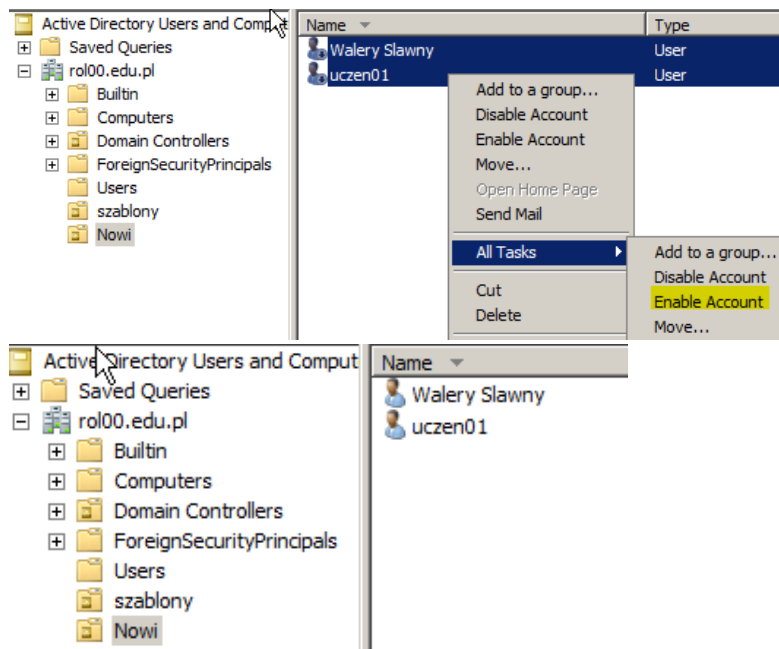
Active Directory Users and Comput
Saved Queries
rol00.edu.pl
Builtin
Computers
Domain Controllers
ForeignSecurityPrincipals
Users
szablony
Nowi

| Name | Type |
|---|---|
| Walery Slawny | User |
| uczen01 | User |

Add to a group...
Disable Account
Enable Account
Move...
Open Home Page
Send Mail
All Tasks
Cut
Delete

Add to a group...
Disable Account
Enable Account
Move...

Active Directory Users and Comput
Saved Queries
rol00.edu.pl
Builtin
Computers
Domain Controllers
ForeignSecurityPrincipals
Users
szablony
Nowi

Name
Walery Slawny
uczen01